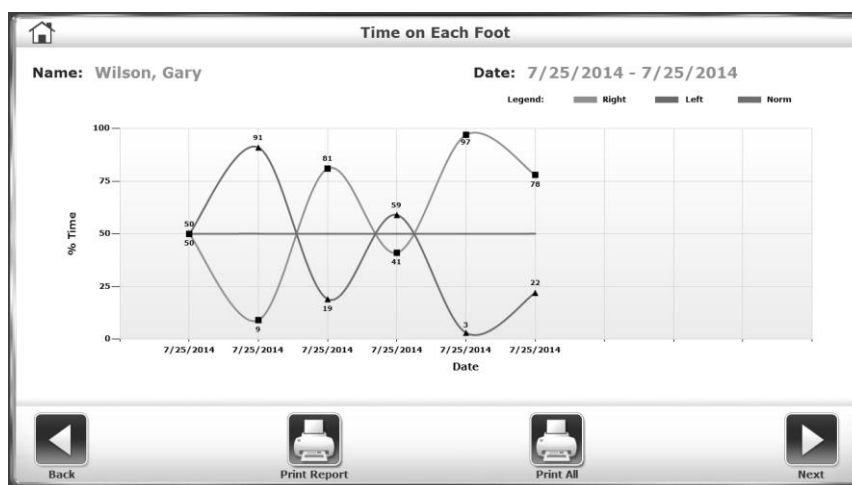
Time on Each Foot

Name: Wilson, Gary

Date: 7/25/2014 - 7/25/2014

Legend: Right Left Norm

100
75
50
25
0

% Time

50
50
91
9
81
19
59
41
97
3
78
22

7/25/2014 7/25/2014 7/25/2014 7/25/2014 7/25/2014 7/25/2014

Date

Back

Print Report

Print All

Next